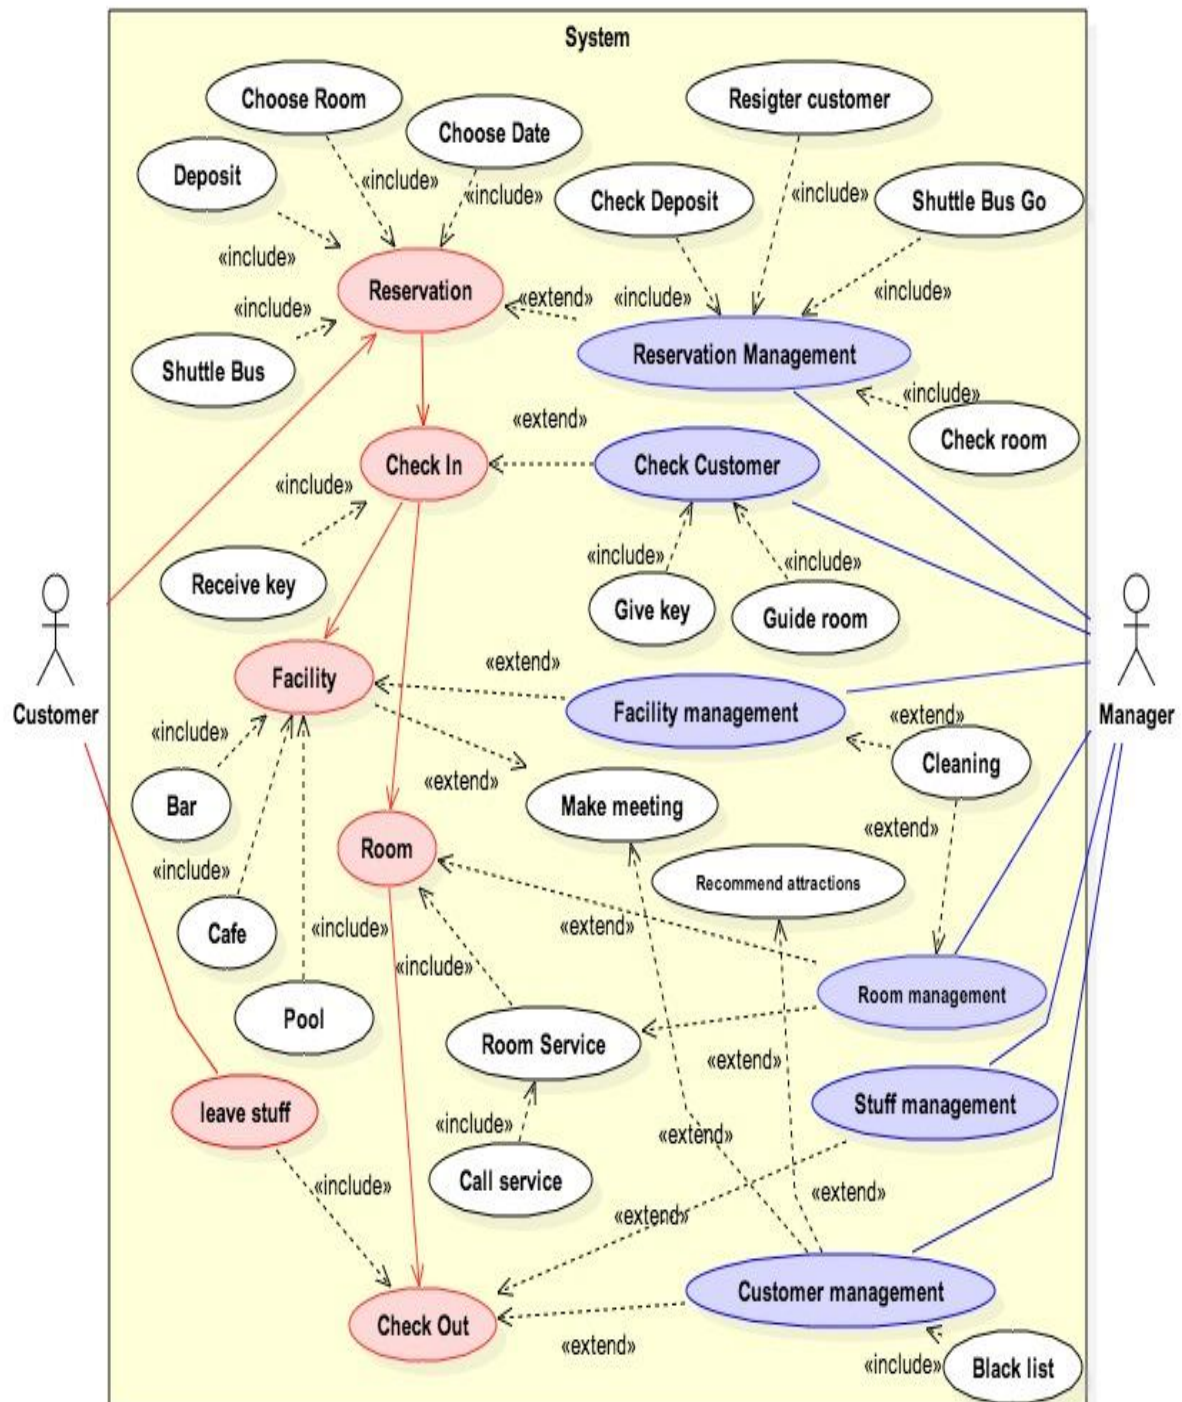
System

Choose Room

Choose Date

Resigter customer

Deposit

«include»

«include»

Check Deposit

«include»

Shuttle Bus Go

«include»

Reservation

«extend»

«include»

«include»

«include»

Shuttle Bus

Reservation Management

«include»

Check room

«extend»

Check In

Check Customer

«include»

Receive key

«include»

«include»

Give key

Guide room

Customer

Manager

Facility

«extend»

Facility management

«extend»

«include»

Cleaning

«extend»

Bar

Make meeting

«extend»

Room

Recommend attractions

«include»

«extend»

Cafe

«include»

«include»

Room management

Pool

Room Service

«extend»

leave stuff

«include»

Stuff management

«extend»

Call service

«include»

«extend»

«extend»

Customer management

Check Out

«extend»

«include»

Black list